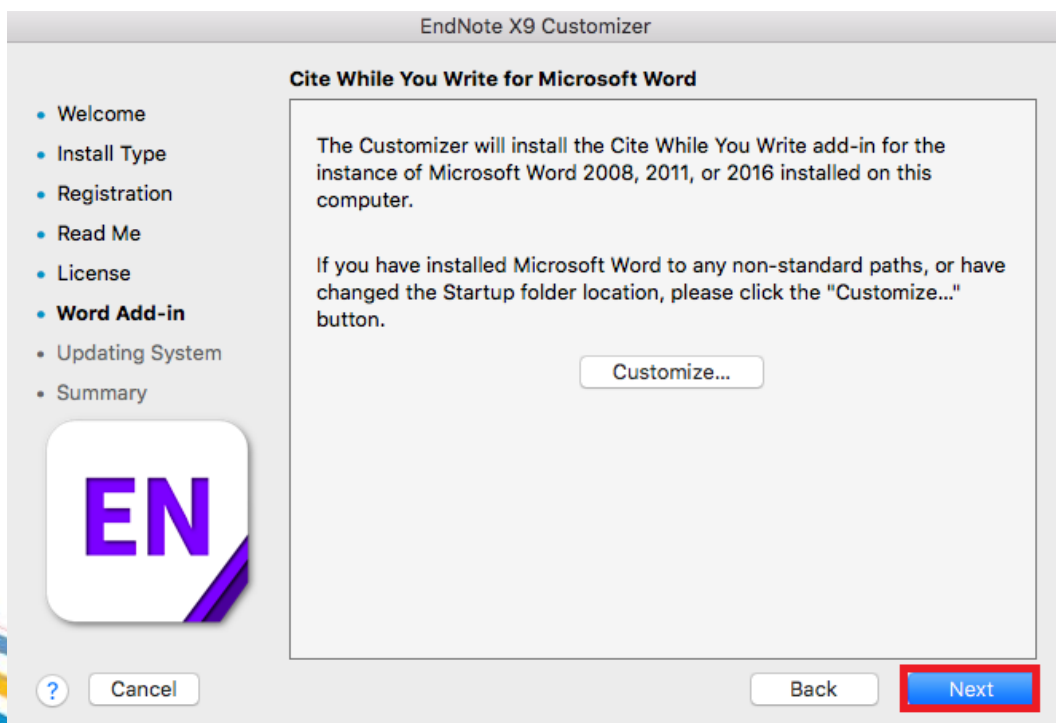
EndNote X9 Customizer

• Welcome
• Install Type
• Registration
• Read Me
• License
• Word Add-in
• Updating System
• Summary

EN

Cite While You Write for Microsoft Word

The Customizer will install the Cite While You Write add-in for the instance of Microsoft Word 2008, 2011, or 2016 installed on this computer.

If you have installed Microsoft Word to any non-standard paths, or have changed the Startup folder location, please click the "Customize..." button.

Customize...

?
Cancel
Back
Next